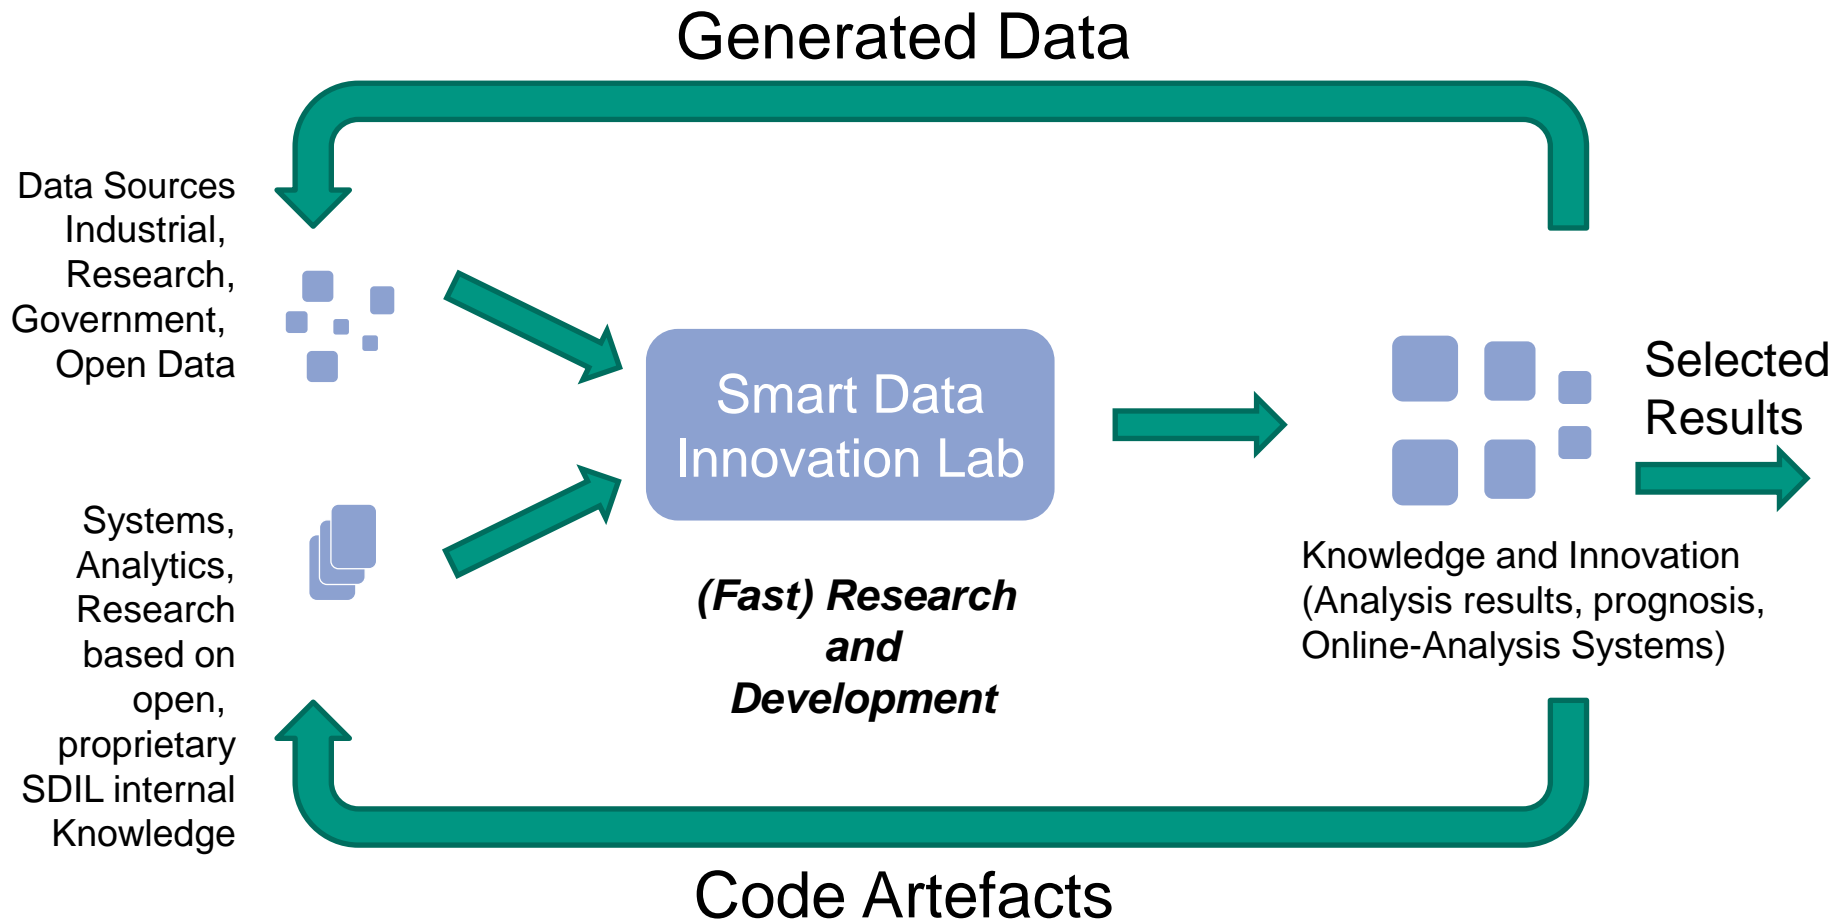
Generated Data

Data Sources Industrial, Research, Government, Open Data

Systems, Analytics, Research based on open, proprietary SDIL internal Knowledge

Smart Data Innovation Lab

*(Fast) Research and Development*

Knowledge and Innovation (Analysis results, prognosis, Online-Analysis Systems)

Selected Results

Code Artefacts